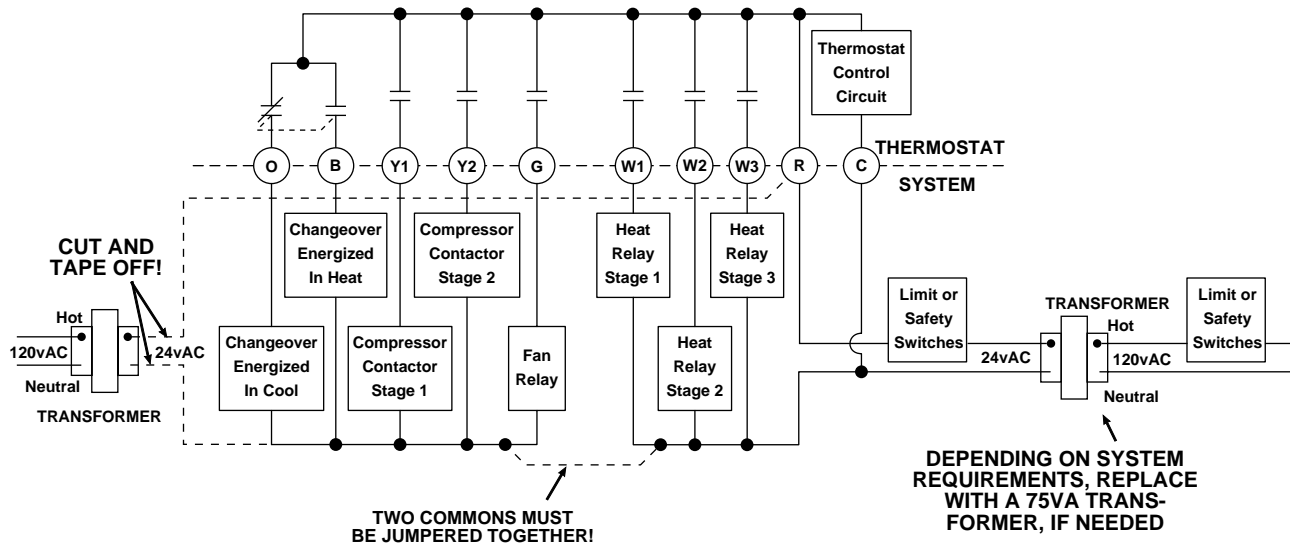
Thermostat Control Circuit

O B Y1 Y2 G W1 W2 W3 R C

THERMOSTAT

SYSTEM

CUT AND TAPE OFF!

Hot

120vAC

24vAC

Neutral

TRANSFORMER

Changeover Energized In Heat

Compressor Contactor Stage 2

Heat Relay Stage 1

Heat Relay Stage 3

Changeover Energized In Cool

Compressor Contactor Stage 1

Fan Relay

Heat Relay Stage 2

Limit or Safety Switches

24vAC

TRANSFORMER

Hot

120vAC

Neutral

Limit or Safety Switches

TWO COMMONS MUST BE JUMPERED TOGETHER!

DEPENDING ON SYSTEM REQUIREMENTS, REPLACE WITH A 75VA TRANSFORMER, IF NEEDED